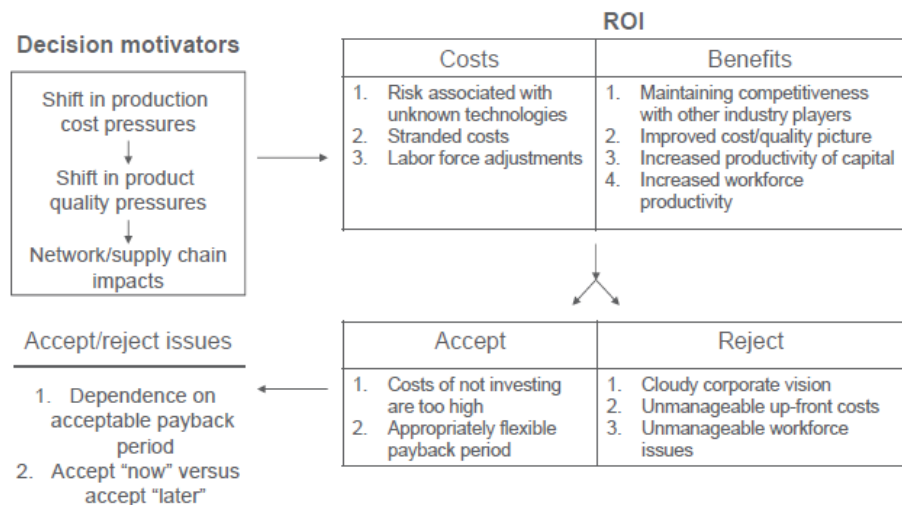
Decision motivators

Shift in production cost pressures

Shift in product quality pressures

Network/supply chain impacts

ROI

| Costs | Benefits |
|---|---|
| 1. Risk associated with unknown technologies<br>2. Stranded costs<br>3. Labor force adjustments | 1. Maintaining competitiveness with other industry players<br>2. Improved cost/quality picture<br>3. Increased productivity of capital<br>4. Increased workforce productivity |

| Accept | Reject |
|---|---|
| 1. Costs of not investing are too high<br>2. Appropriately flexible payback period | 1. Cloudy corporate vision<br>2. Unmanageable up-front costs<br>3. Unmanageable workforce issues |

Accept/reject issues

1. Dependence on acceptable payback period
2. Accept "now" versus accept "later"